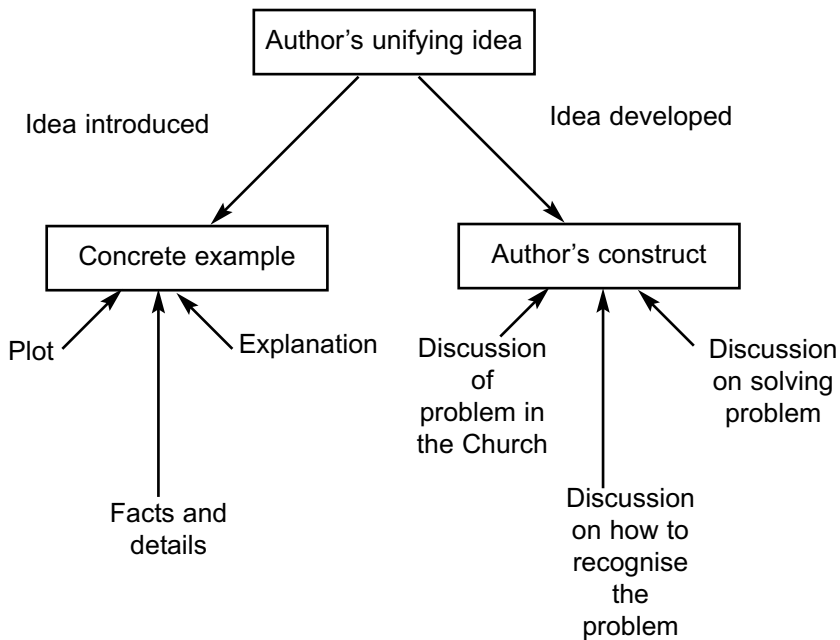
Author's unifying idea

Idea introduced

Idea developed

Concrete example

Author's construct

Plot

Explanation

Facts and details

Discussion of problem in the Church

Discussion on how to recognise the problem

Discussion on solving problem